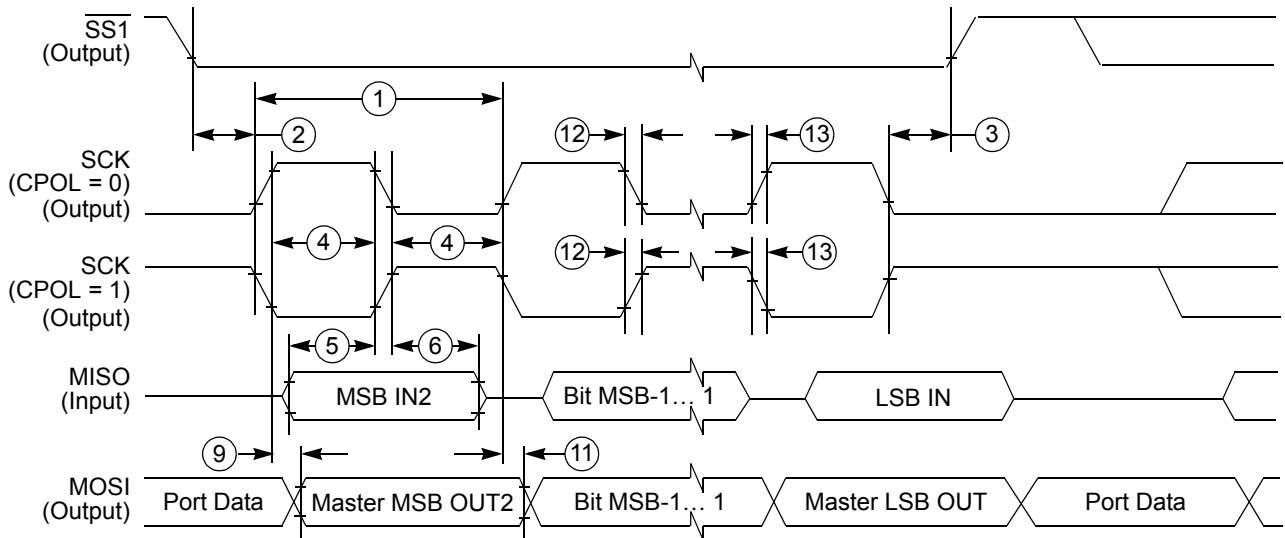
$\overline{SS1}$
(Output)

1

2

12

13

3

SCK
(CPOL = 0)
(Output)

4

4

SCK
(CPOL = 1)
(Output)

12

13

5

6

MISO
(Input)

MSB IN2

Bit MSB-1… 1

LSB IN

9

11

MOSI
(Output)

Port Data

Master MSB OUT2

Bit MSB-1… 1

Master LSB OUT

Port Data